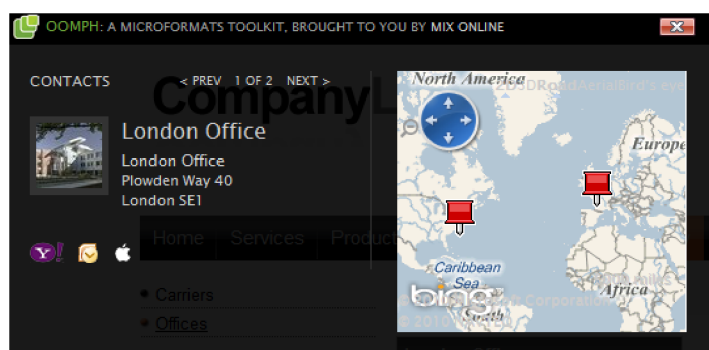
OOMPH: A MICROFORMATS TOOLKIT, BROUGHT TO YOU BY MIX ONLINE

CONTACTS

< PREV 1 OF 2 NEXT >

CompanyL

London Office

London Office
Plowden Way 40
London SE1

Home Services Produc

Carriers
Offices

North America
2D 3D Road Aerial Bird's eye
Europe
Caribbean Sea
Africa
bing
Corporation
© 2010
South